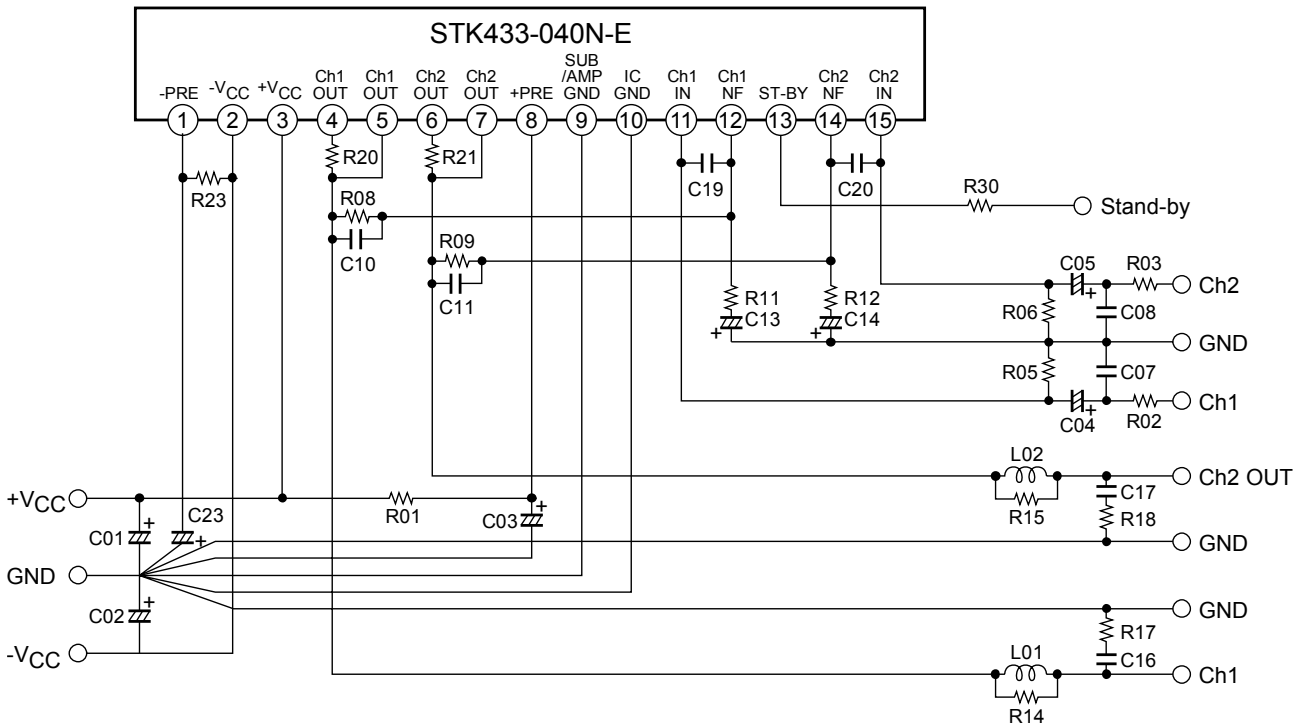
STK433-040N-E

-PRE
$-V_{CC}$
$+V_{CC}$
Ch1 OUT
Ch1 OUT
Ch2 OUT
Ch2 OUT
+PRE
SUB /AMP GND
IC GND
Ch1 IN
Ch1 NF
ST-BY
Ch2 NF
Ch2 IN

1 2 3 4 5 6 7 8 9 10 11 12 13 14 15

R23
R20
R21
R08
C10
R09
C11
C19
C20
R30
Stand-by
R11
C13
R12
C14
C05
R03
Ch2
R06
C08
GND
R05
C07
C04
R02
Ch1
L02
Ch2 OUT
R15
C17
R18
$+V_{CC}$
R01
C03
C01
C23
GND
GND
C02
GND
R17
$-V_{CC}$
L01
C16
Ch1
R14